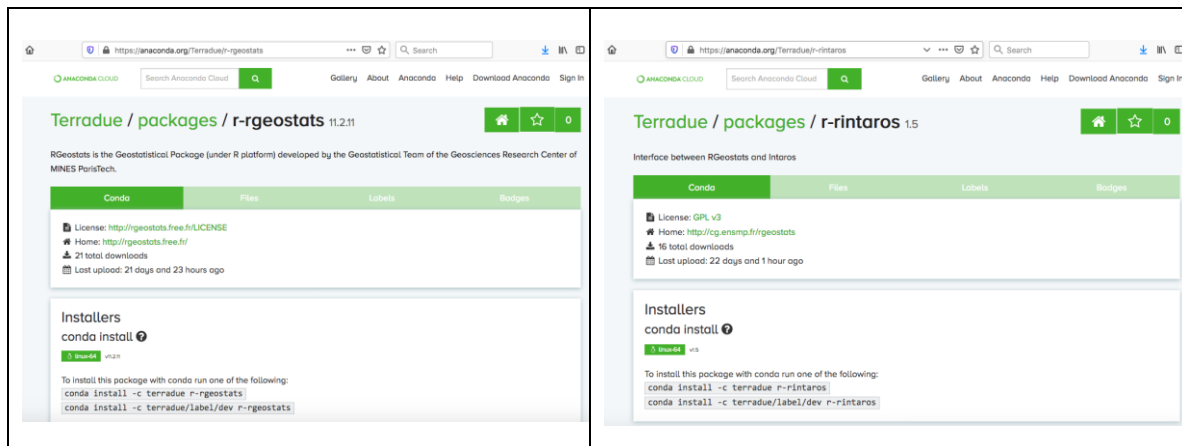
https://anaconda.org/Terradue/r-rgeostats

Search

ANACONDA CLOUD

Search Anaconda Cloud

Gallery About Anaconda Help Download Anaconda Sign In

Terradue / packages / r-rgeostats 11.2.11

0

RGeostats is the Geostatistical Package (under R platform) developed by the Geostatistical Team of the Geosciences Research Center of MINES ParisTech.

Conda Files Labels Badges

License: http://rgeostats.free.fr/LICENSE
Home: http://rgeostats.free.fr/
21 total downloads
Last upload: 21 days and 23 hours ago

Installers

conda install

linux-64 v11.2.11

To install this package with conda run one of the following:
conda install -c terradue r-rgeostats
conda install -c terradue/label/dev r-rgeostats

https://anaconda.org/Terradue/r-rintaros

Search

ANACONDA CLOUD

Search Anaconda Cloud

Gallery About Anaconda Help Download Anaconda Sign In

Terradue / packages / r-rintaros 1.5

0

Interface between RGeostats and Intaros

Conda Files Labels Badges

License: GPL v3
Home: http://cg.ensmp.fr/rgeostats
16 total downloads
Last upload: 22 days and 1 hour ago

Installers

conda install

linux-64 v1.5

To install this package with conda run one of the following:
conda install -c terradue r-rintaros
conda install -c terradue/label/dev r-rintaros